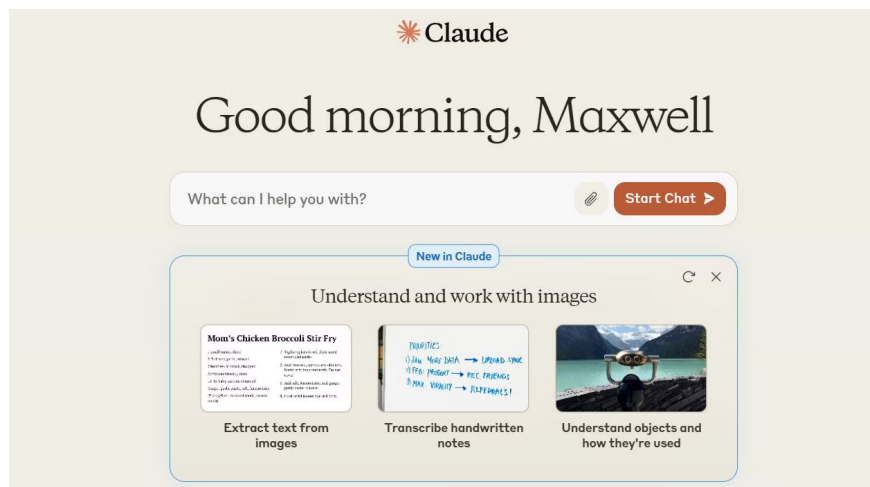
Claude

Good morning, Maxwell

What can I help you with?

Start Chat

New in Claude

Understand and work with images

Mom's Chicken Broccoli Stir Fry

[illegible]

PRIORITIES
1) JAN MORE DATA → UPLOAD SYNC
2) FEB PRODUCT → REC FRIENDS
3) MAR VIRALITY → REFERRALS!

Extract text from images

Transcribe handwritten notes

Understand objects and how they're used